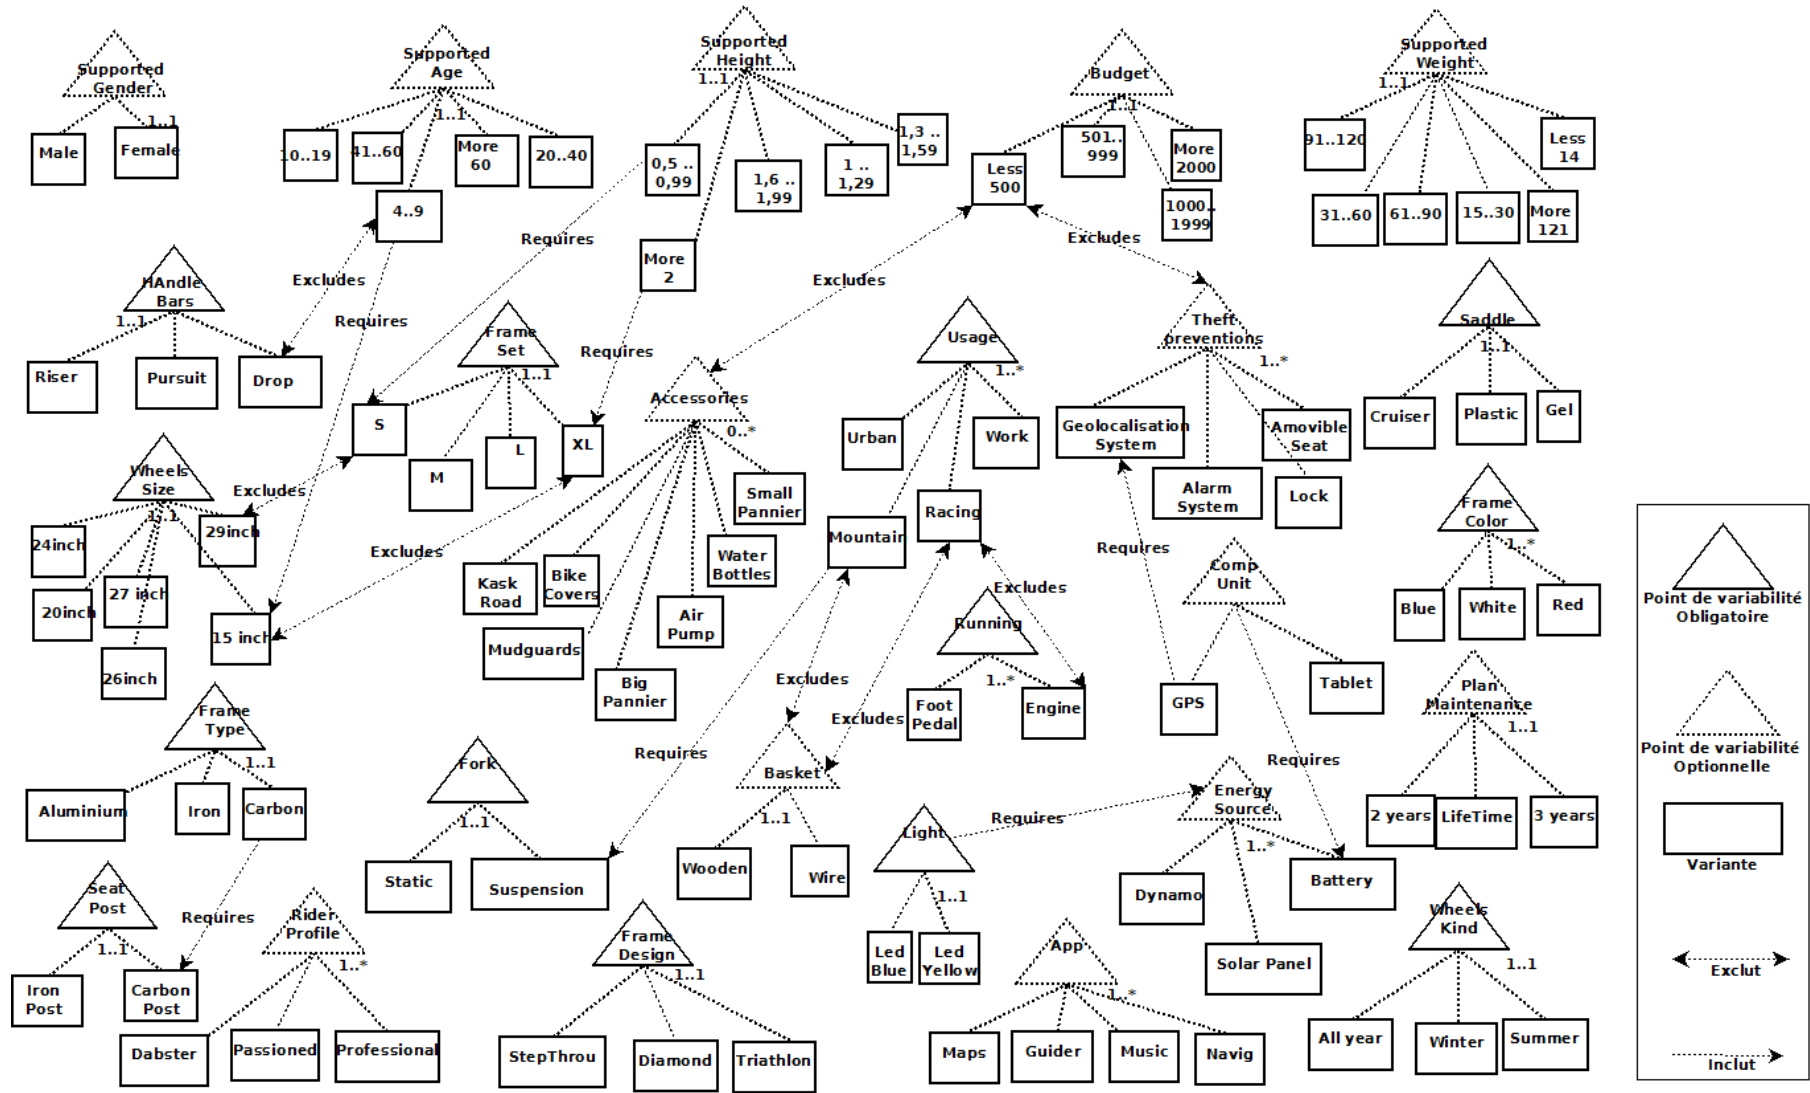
Supported Gender
1..1
Male
Female

Supported Age
1..1
10..19
41..60
More 60
20..40
4..9

Supported Height
1..1
0,5 .. 0,99
1,6 .. 1,99
1 .. 1,29
1,3 .. 1,59
More 2

Budget
1..1
Less 500
501.. 999
More 2000
1000.. 1999

Supported Weight
1..1
91..120
Less 14
31..60
61..90
15..30
More 121

Requires
Excludes
Requires
Excludes
Excludes
Requires

HAndle Bars
1..1
Riser
Pursuit
Drop

Frame Set
1..1
S
M
L
XL

Accessories
0..*
Kask Road
Bike Covers
Mudguards
Big Pannier
Air Pump
Water Bottles
Small Pannier

Usage
1..*
Urban
Work
Mountain
Racing

Theft preventions
1..*
Geolocalisation System
Alarm System
Amovible Seat
Lock

Saddle
1..1
Cruiser
Plastic
Gel

Wheels Size
1..1
24inch
29inch
20inch
27 inch
26inch
15 inch
Excludes
Excludes

Frame Color
1..*
Blue
White
Red

Requires
Comp Unit
GPS
Tablet

Running
1..*
Foot Pedal
Engine
Excludes

Frame Type
1..1
Aluminium
Iron
Carbon

Fork
1..1
Static
Suspension

Excludes
Excludes
Requires
Basket
1..1
Wooden
Wire

Light
1..1
Led Blue
Led Yellow
Requires

Energy Source
1..*
Dynamo
Solar Panel
Battery
Requires

Plan Maintenance
1..1
2 years
LifeTime
3 years

Seat Post
1..1
Iron Post
Carbon Post
Requires

Rider Profile
1..*
Dabster
Passioned
Professional

Frame Design
1..1
StepThrou
Diamond
Triathlon

App
1..*
Maps
Guider
Music
Navig

Wheels Kind
1..1
All year
Winter
Summer

Point de variabilité Obligatoire
Point de variabilité Optionnelle
Variante
Exclut
Inclut